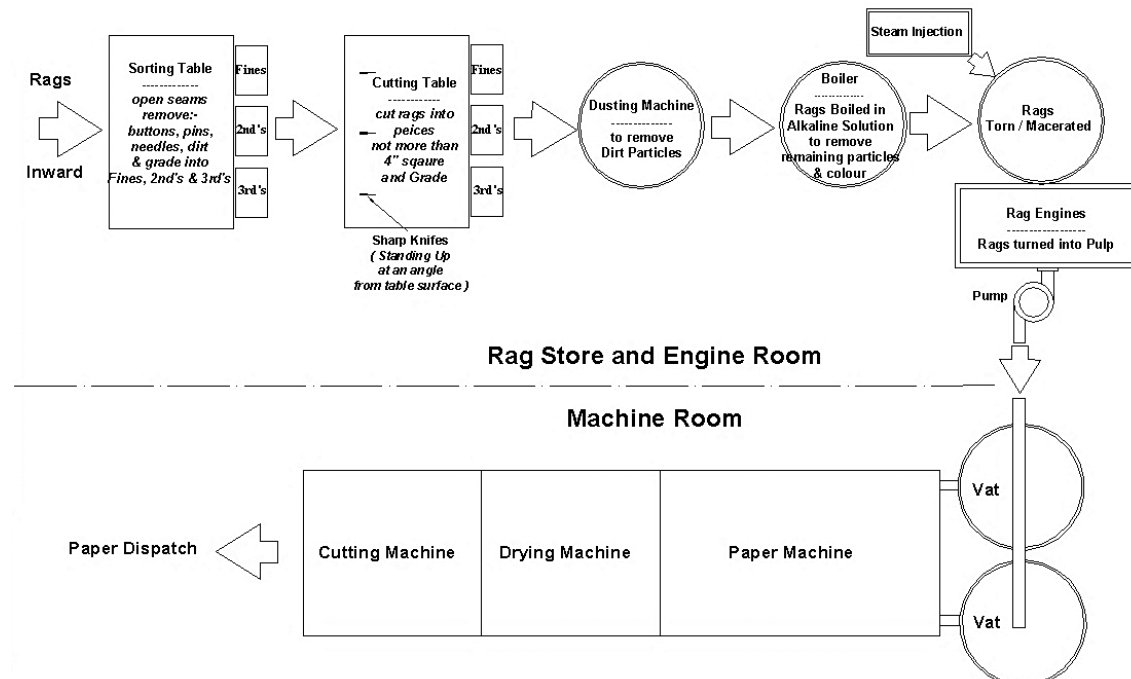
Rags

Inward

Sorting Table
------------
open seams remove:- buttons, pins, needles, dirt & grade into Fines, 2nd's & 3rd's

Fines

2nd's

3rd's

Cutting Table
------------
cut rags into peices not more than 4" sqaure and Grade

Fines

2nd's

3rd's

Sharp Knifes ( Standing Up at an angle from table surface )

Dusting Machine
------------
to remove Dirt Particles

Boiler
------------
Rags Boiled in Alkaline Solution to remove remaining particles & colour

Steam Injection

Rags Torn / Macerated

Rag Engines
------------
Rags turned into Pulp

Pump

Rag Store and Engine Room

Machine Room

Vat

Vat

Paper Dispatch

Cutting Machine

Drying Machine

Paper Machine